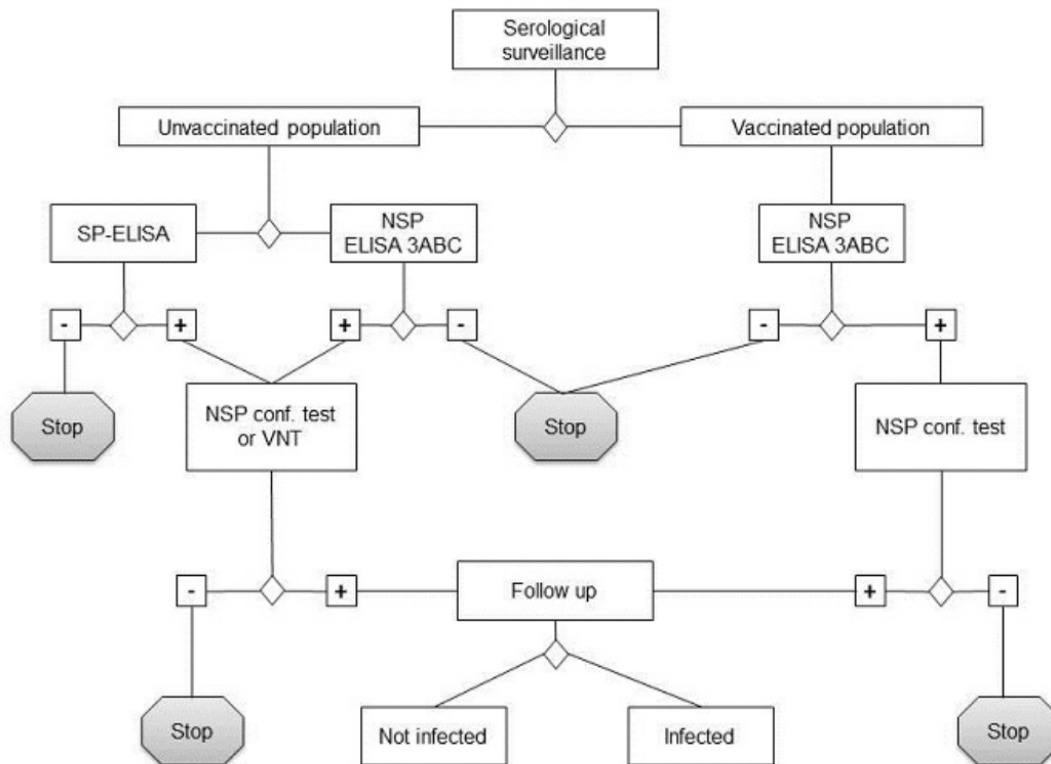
Serological surveillance

Unvaccinated population

Vaccinated population

SP-ELISA

NSP ELISA 3ABC

NSP ELISA 3ABC

-

+

+

-

-

+

Stop

NSP conf. test or VNT

Stop

NSP conf. test

-

+

Follow up

+

-

Stop

Not infected

Infected

Stop